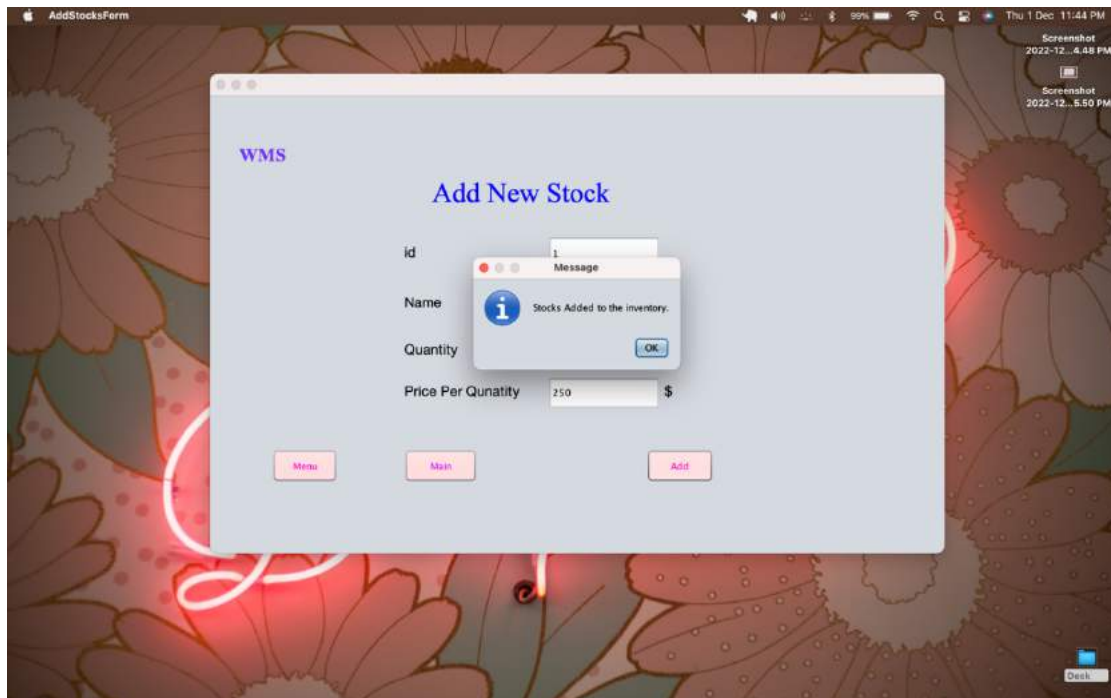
AddStocksForm

99% Thu 1 Dec 11:44 PM

Screenshot 2022-12...4.48 PM

Screenshot 2022-12...5.50 PM

WMS

Add New Stock

id 1

Name

Quantity

Price Per Qunatity 250 $

Message

Stocks Added to the inventory.

OK

Menu

Main

Add

Desk